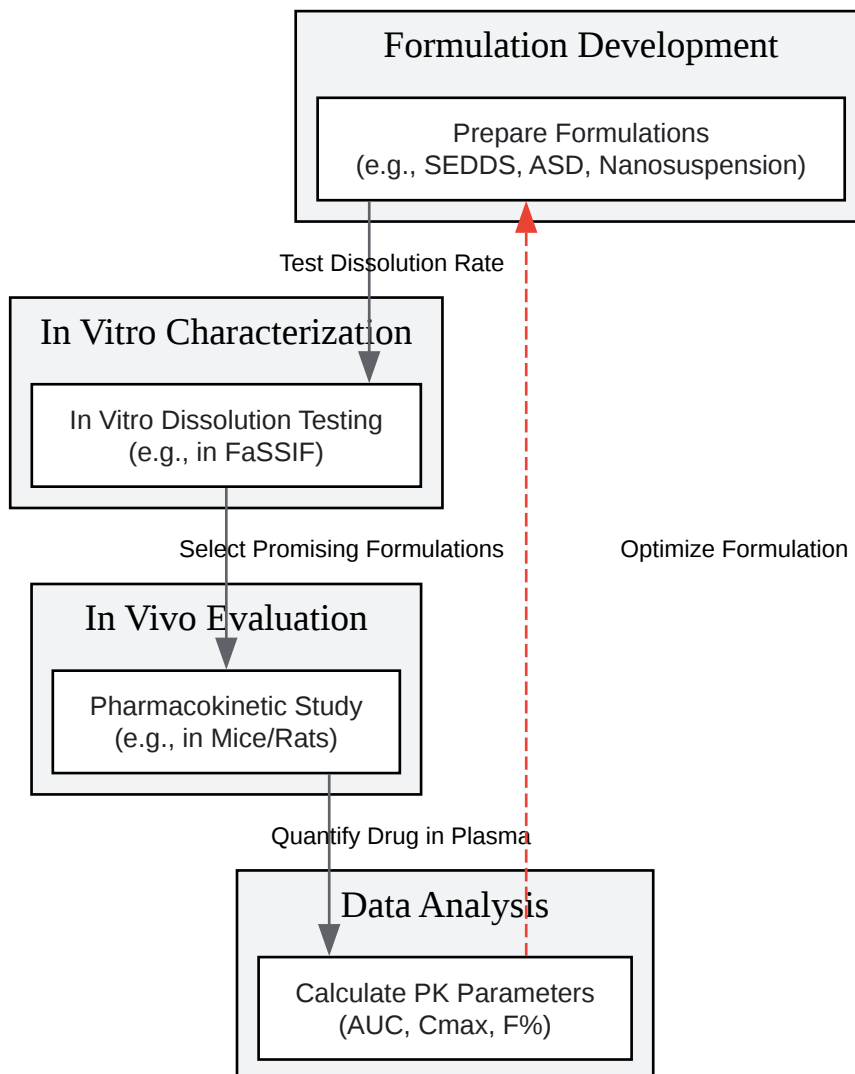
Formulation Development

Prepare Formulations
(e.g., SEDDS, ASD, Nanosuspension)

Test Dissolution Rate

In Vitro Characterization

In Vitro Dissolution Testing
(e.g., in FaSSIF)

Select Promising Formulations

Optimize Formulation

In Vivo Evaluation

Pharmacokinetic Study
(e.g., in Mice/Rats)

Quantify Drug in Plasma

Data Analysis

Calculate PK Parameters
(AUC, Cmax, F%)